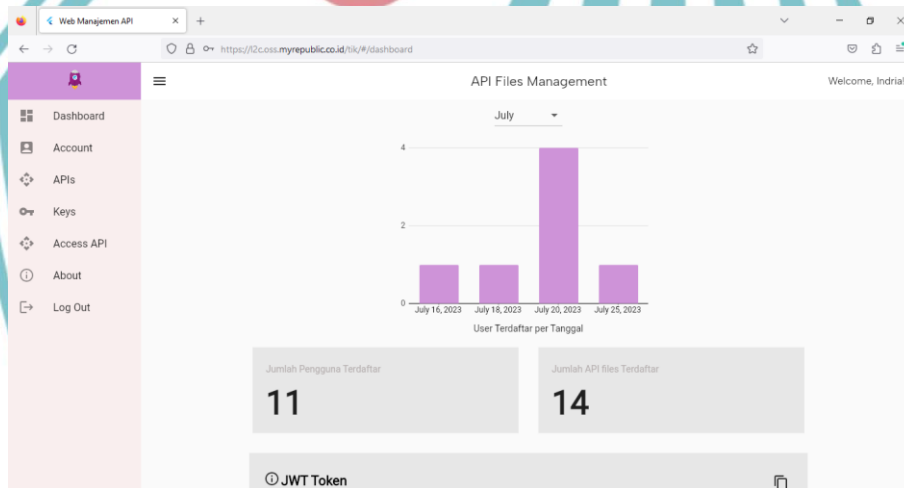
Web Manajemen API

https://l2c.oss.myrepublic.co.id/tik/#/dashboard

API Files Management

Welcome, Indria!

Dashboard

Account

APIs

Keys

Access API

About

Log Out

July

4

2

0

July 16, 2023

July 18, 2023

July 20, 2023

July 25, 2023

User Terdaftar per Tanggal

Jumlah Pengguna Terdaftar

11

Jumlah API files Terdaftar

14

JWT Token